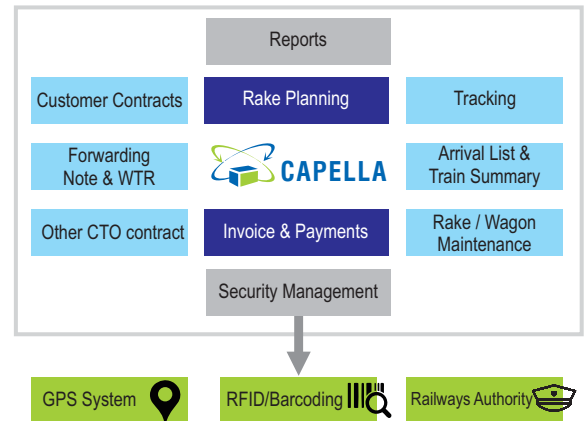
Reports

Customer Contracts

Rake Planning

Tracking

Forwarding Note & WTR

CAPELLA

Arrival List & Train Summary

Other CTO contract

Invoice & Payments

Rake / Wagon Maintenance

Security Management

GPS System

RFID/Barcoding

Railways Authority